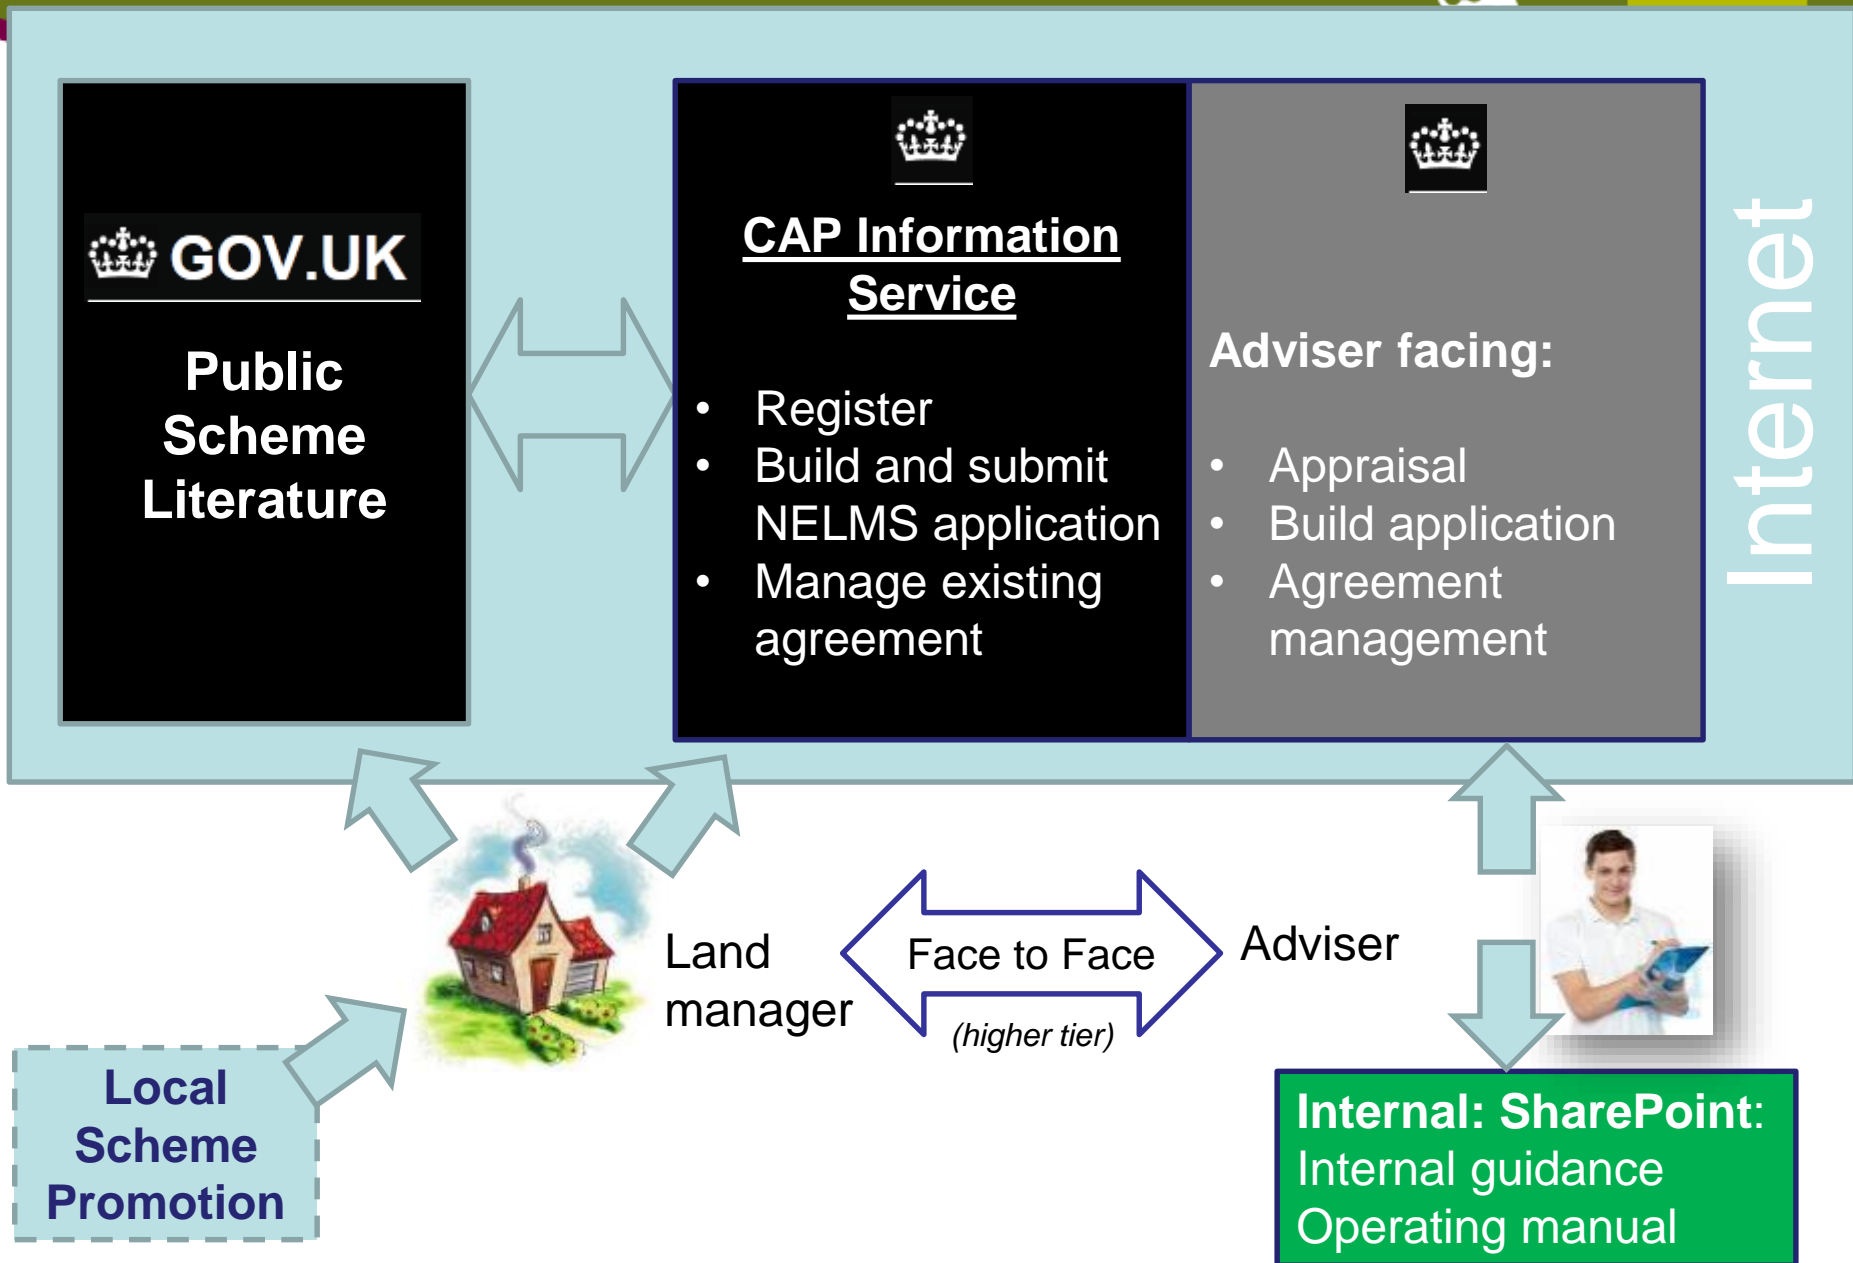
GOV.UK

Public Scheme Literature

CAP Information Service

- Register
- Build and submit NELMS application
- Manage existing agreement

Adviser facing:

- Appraisal
- Build application
- Agreement management

Internet

Land manager

Face to Face

(higher tier)

Adviser

Local Scheme Promotion

Internal: SharePoint:
Internal guidance
Operating manual